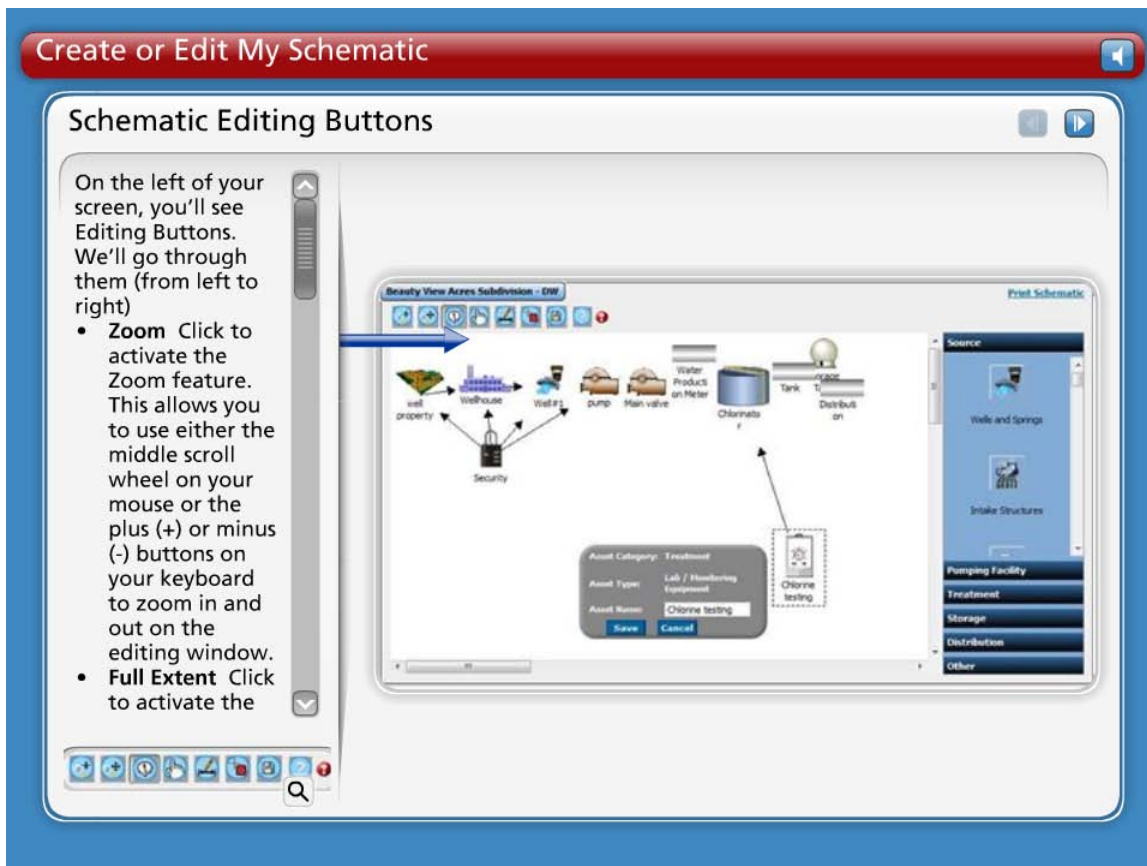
Create or Edit My Schematic

Schematic Editing Buttons

On the left of your screen, you'll see Editing Buttons. We'll go through them (from left to right)

- **Zoom** Click to activate the Zoom feature. This allows you to use either the middle scroll wheel on your mouse or the plus (+) or minus (-) buttons on your keyboard to zoom in and out on the editing window.
- **Full Extent** Click to activate the

Beauty View Acres Subdivision - DW

Print Schematic

well property

Wellhouse

Well #1

pump

Main valve

Water Products on Meter

Chlorinator

Tank

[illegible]

Distribution

Security

Chlorine testing

Asset Category: Treatment

Asset Type: Lab / Monitoring Equipment

Asset Name: Chlorine testing

Save

Cancel

Source

Wells and Springs

Intake Structures

Pumping Facility

Treatment

Storage

Distribution

Other